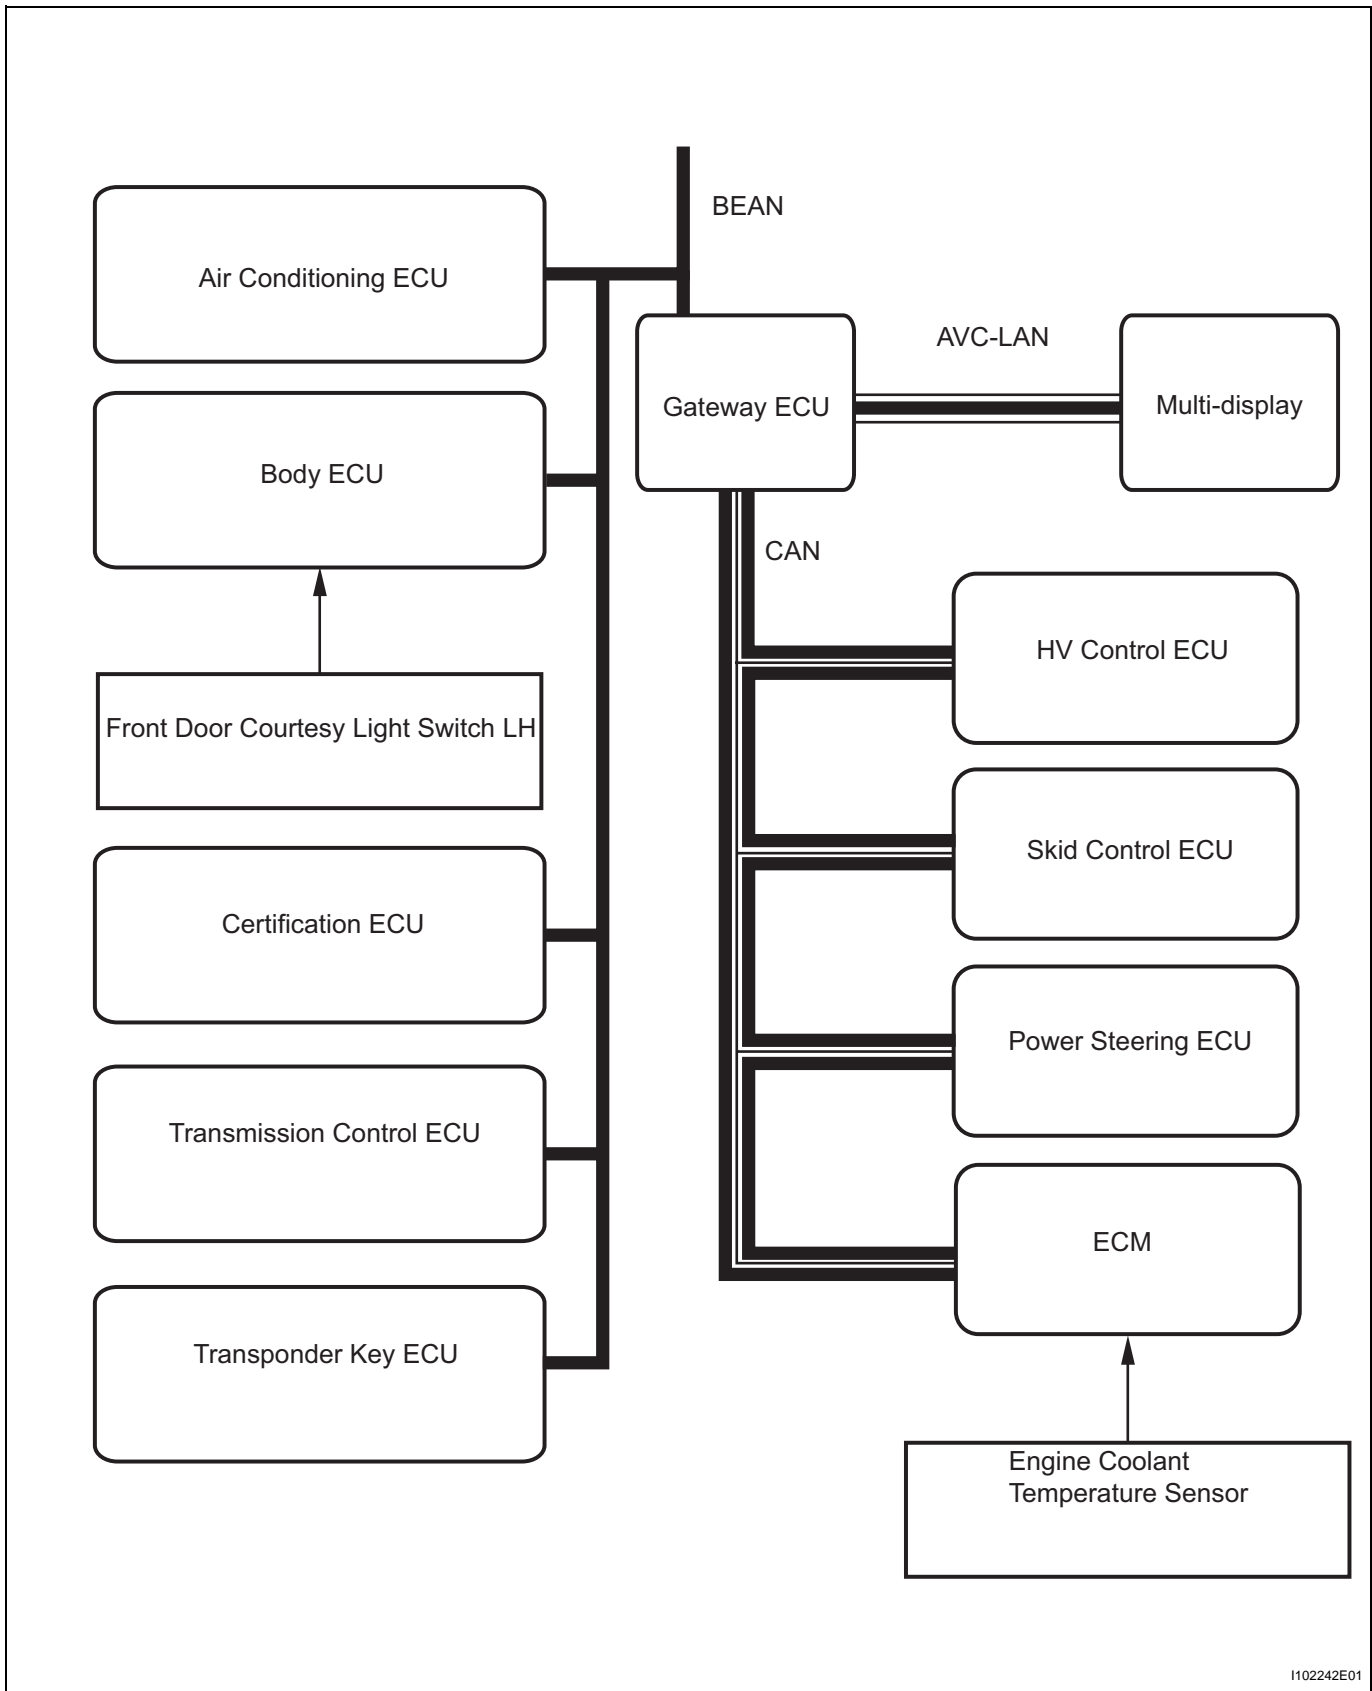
BEAN

Air Conditioning ECU

AVC-LAN

Gateway ECU

Multi-display

Body ECU

CAN

HV Control ECU

Front Door Courtesy Light Switch LH

Skid Control ECU

Certification ECU

Power Steering ECU

Transmission Control ECU

ECM

Transponder Key ECU

Engine Coolant Temperature Sensor

I102242E01